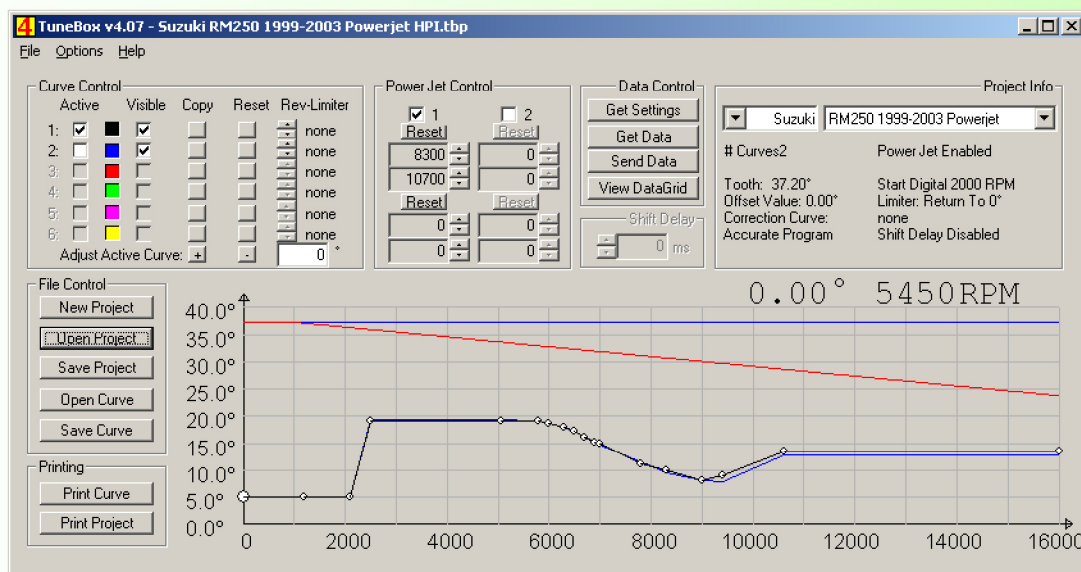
4 TuneBox v4.07 - Suzuki RM250 1999-2003 Powerjet HPI.tbp

File Options Help

Curve Control
Active Visible Copy Reset Rev-Limiter
1: none
2: none
3: none
4: none
5: none
6: none
Adjust Active Curve: + - 0 °

Power Jet Control
1 2
Reset Reset
8300 0
10700 0
Reset Reset
0 0
0 0

Data Control
Get Settings
Get Data
Send Data
View DataGrid

Shift Delay
0 ms

Project Info
Suzuki RM250 1999-2003 Powerjet
# Curves2 Power Jet Enabled
Tooth: 37.20° Start Digital 2000 RPM
Offset Value: 0.00° Limiter: Return To 0°
Correction Curve: none
Accurate Program Shift Delay Disabled

File Control
New Project
Open Project
Save Project
Open Curve
Save Curve

Printing
Print Curve
Print Project

0.00° 5450RPM

40.0°
35.0°
30.0°
25.0°
20.0°
15.0°
10.0°
5.0°
0.0°
0 2000 4000 6000 8000 10000 12000 14000 16000